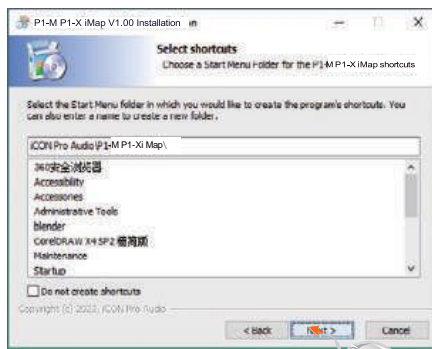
P1-M P1-X iMap V1.00 Installation

Select shortcuts
Choose a Start Menu Folder for the P1-M P1-X iMap shortcuts

Select the Start Menu folder in which you would like to create the program's shortcuts. You can also enter a name to create a new folder.

iCON Pro Audio\P1-M P1-Xi Map\

360安全浏览器
Accessibility
Accessories
Administrative Tools
blender
CorelDRAW X4 SP2 精简版
Maintenance
Startup

Do not create shortcuts

Copyright (c) 2022, iCON Pro Audio

< Back
Next >
Cancel